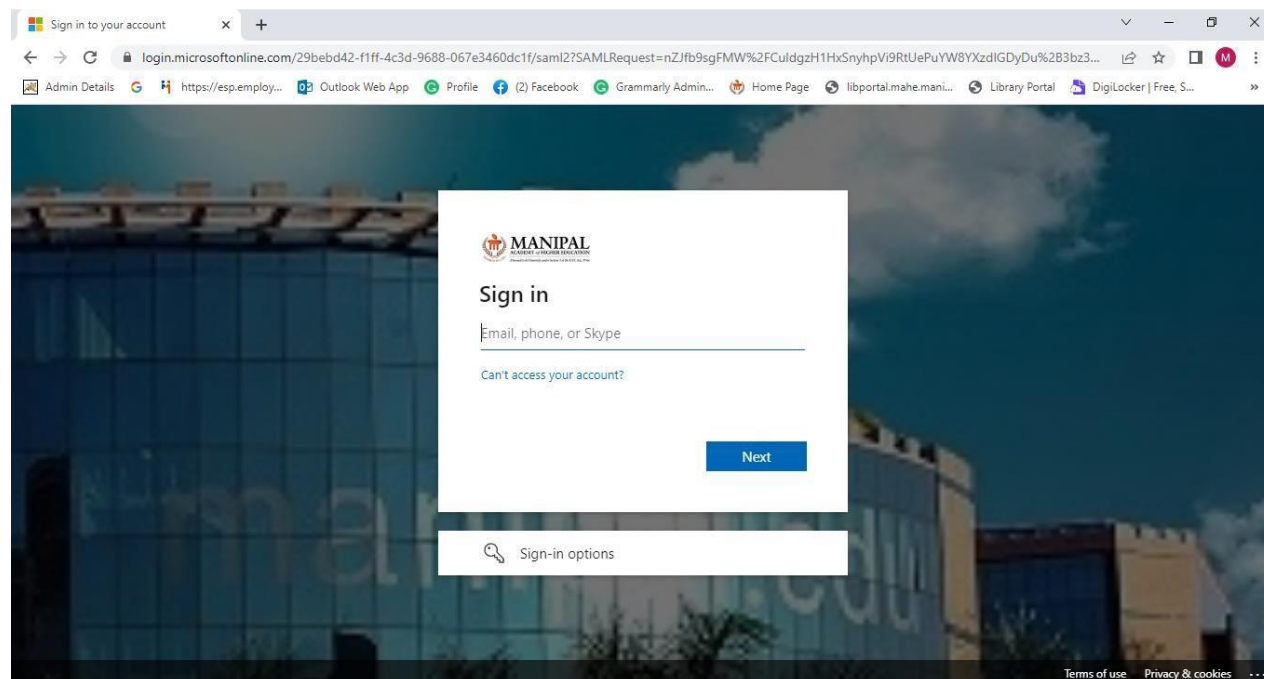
Sign in to your account
login.microsoftonline.com/29bebd42-f1ff-4c3d-9688-067e3460dc1f/saml2?SAMLRequest=nZJfb9sgFMW%2FCuldgzH1HxSnyhpVi9RtUePuYW8YXzdIGDyDu%2B3bz3...
Admin Details https://esp.employ... Outlook Web App Profile (2) Facebook Grammarly Admin... Home Page libportal.mahe.mani... Library Portal DigiLocker | Free, S...

MANIPAL
ACADEMY of HIGHER EDUCATION
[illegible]

Sign in
Email, phone, or Skype
Can't access your account?
Next

Sign-in options

manipal.edu

Terms of use Privacy & cookies ...